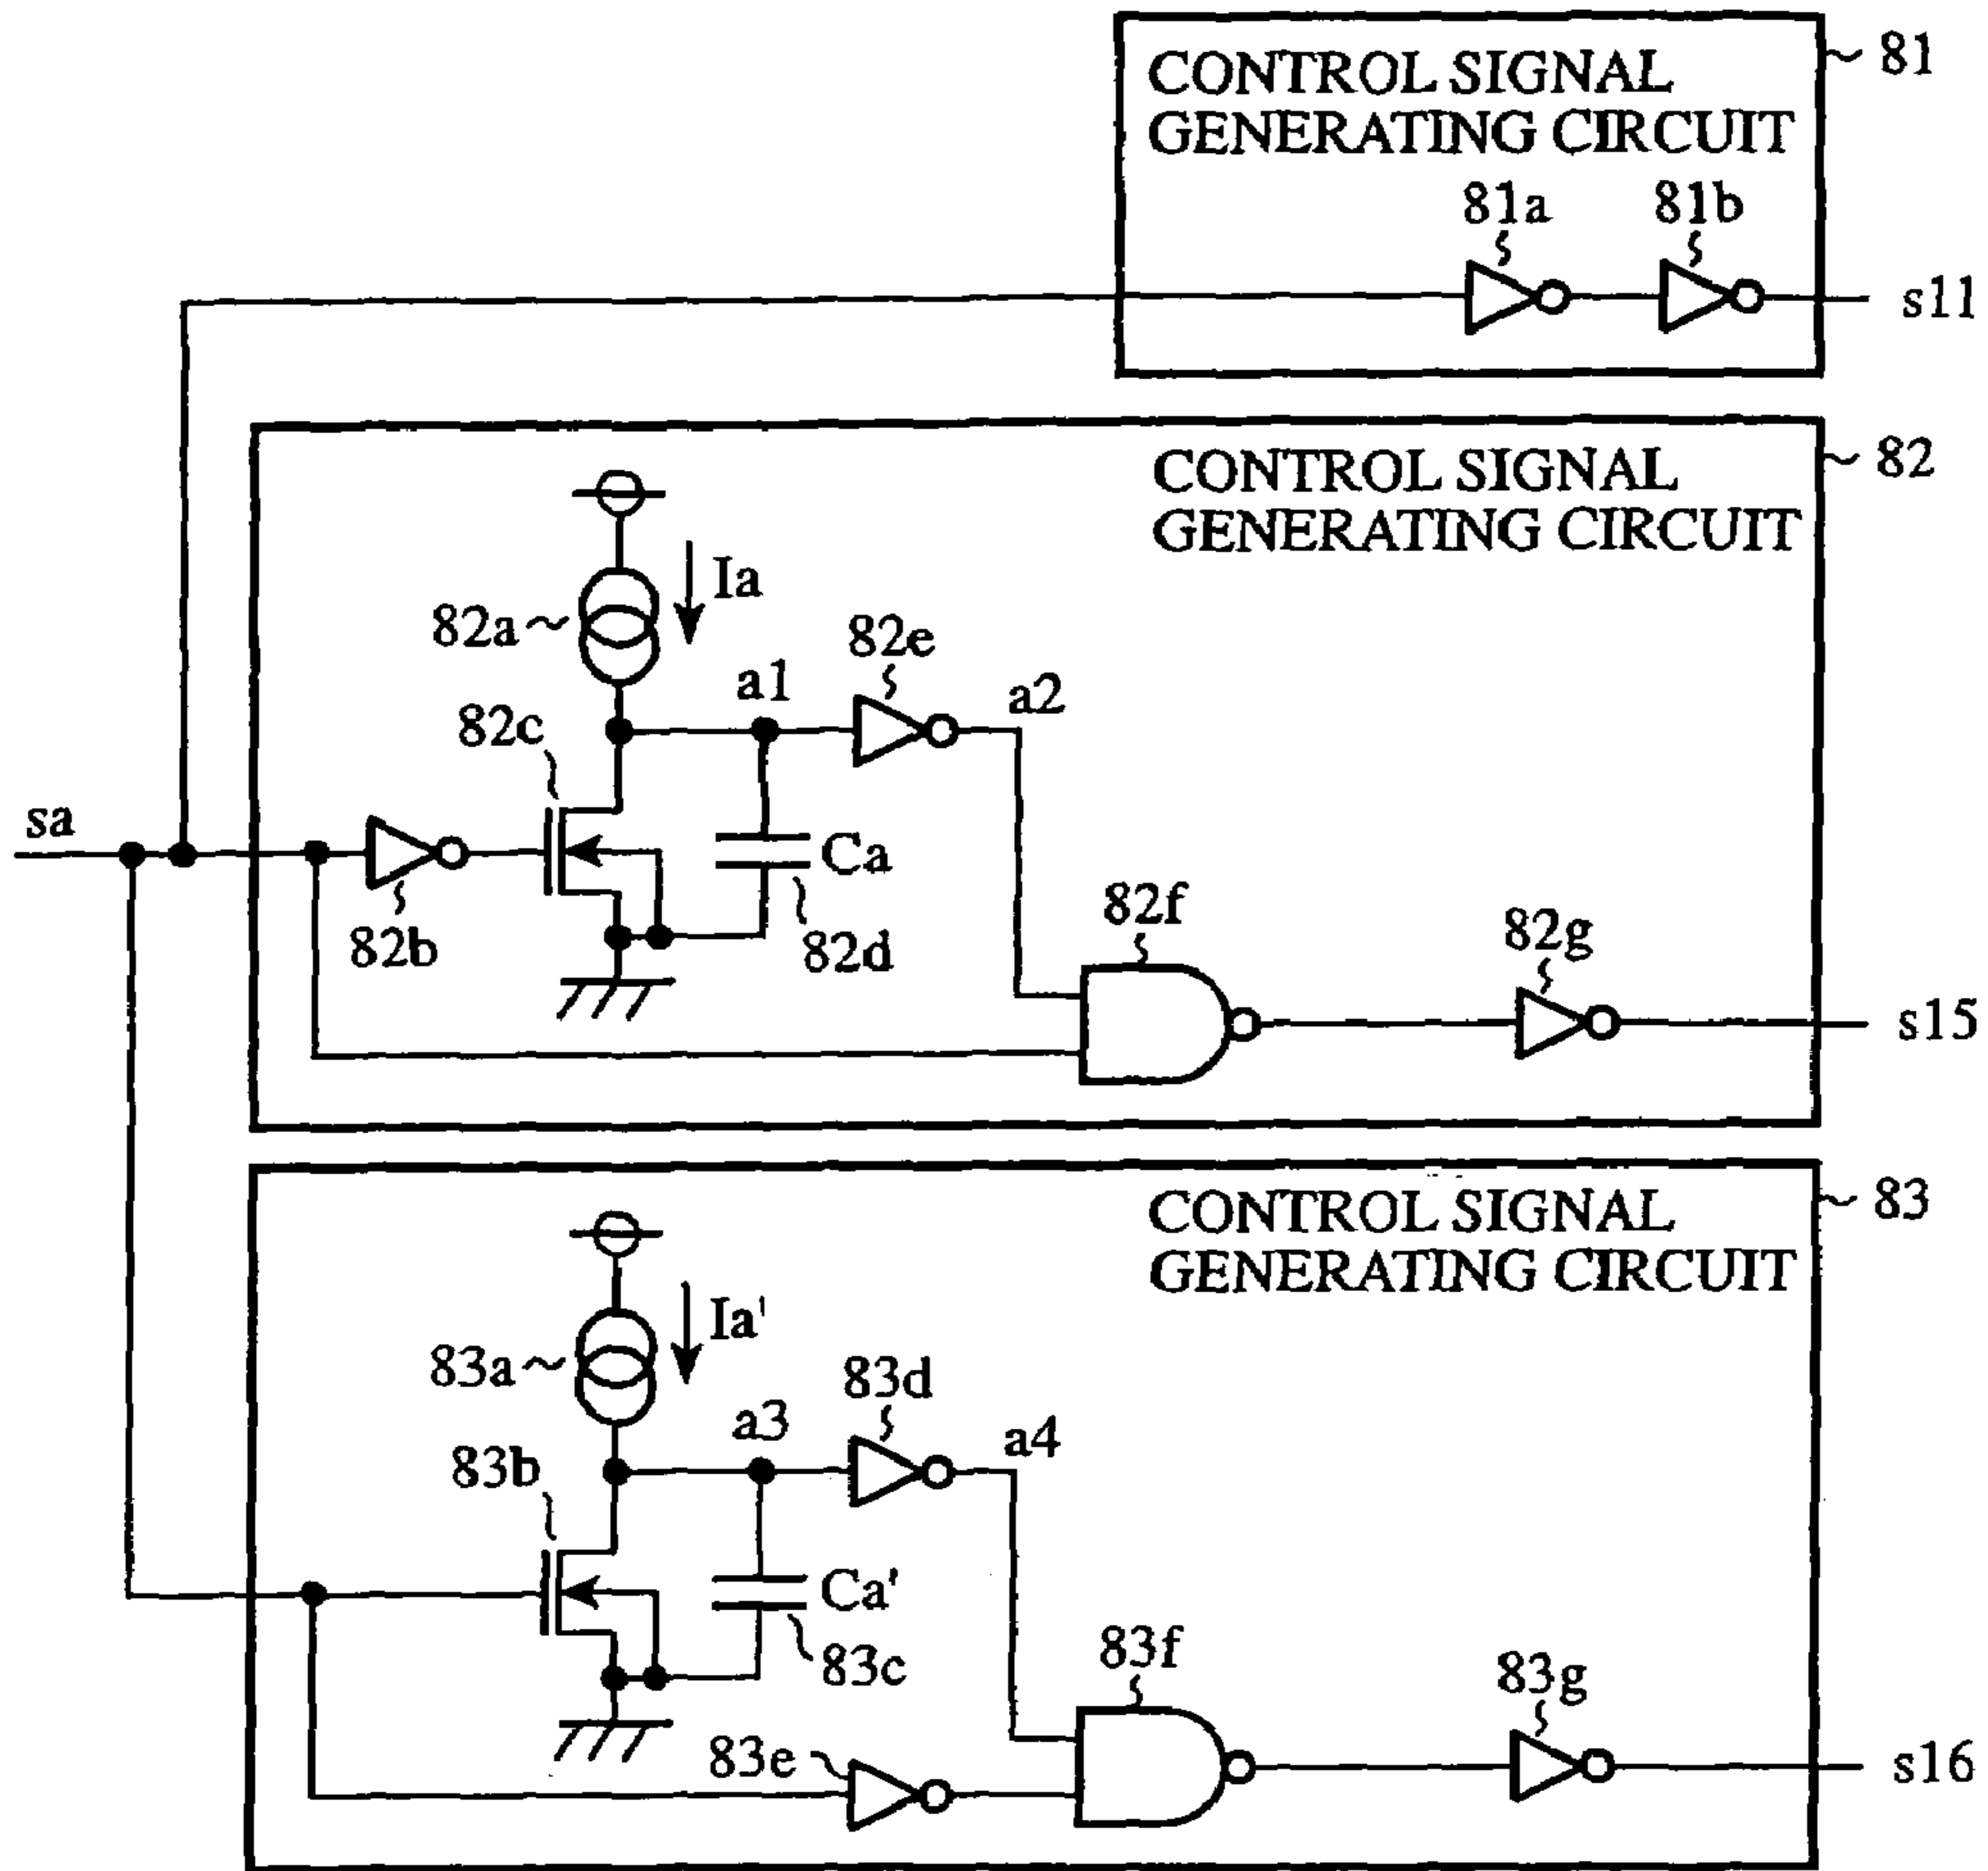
CONTROL SIGNAL GENERATING CIRCUIT
81
81a
81b
s11

CONTROL SIGNAL GENERATING CIRCUIT
82
Ia
82a
82e
a1
a2
82c
sa
Ca
82f
82g
82b
82d
s15

CONTROL SIGNAL GENERATING CIRCUIT
83
Ia'
83a
83d
a3
a4
83b
Ca'
83c
83f
83g
83e
s16